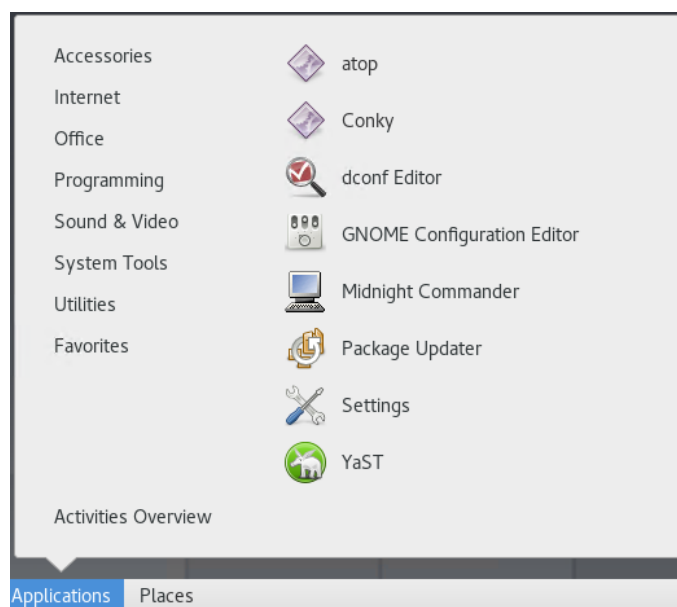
Accessories
Internet
Office
Programming
Sound & Video
System Tools
Utilities
Favorites

atop
Conky
dconf Editor
GNOME Configuration Editor
Midnight Commander
Package Updater
Settings
YaST

Activities Overview

Applications
Places